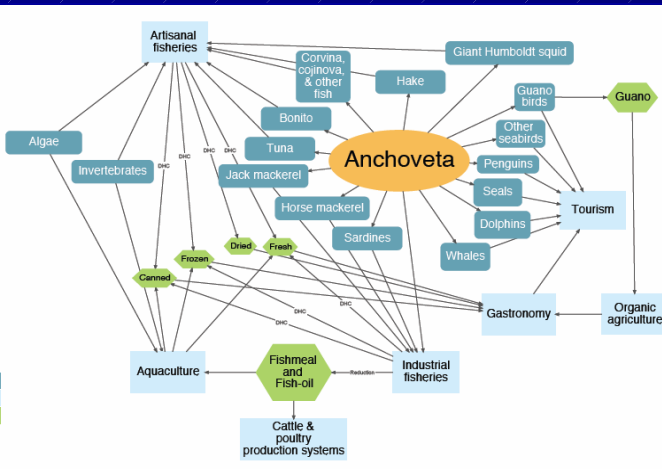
Artisanal fisheries

Corvina, cojinova, & other fish

Giant Humboldt squid

Hake

Guano birds

Guano

Algae

Bonito

Other seabirds

Invertebrates

Tuna

Anchoveta

Penguins

Jack mackerel

Seals

Tourism

Horse mackerel

Dolphins

Sardines

Whales

DHC

DHC

DHC

DHC

DHC

Dried

Frozen

Fresh

Canned

DHC

DHC

Gastronomy

Organic agriculture

Aquaculture

Fishmeal and Fish-oil

Reduction

Industrial fisheries

Cattle & poultry production systems